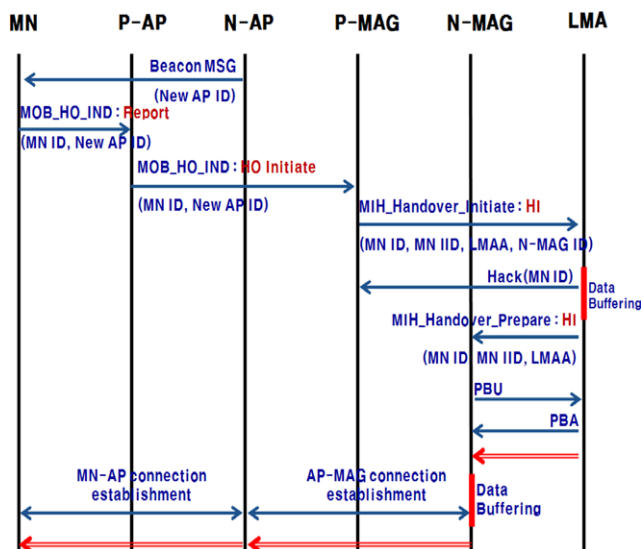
MN P-AP N-AP P-MAG N-MAG LMA

Beacon MSG

(New AP ID)

MOB_HO_IND : Report

(MN ID, New AP ID)

MOB_HO_IND : HO Initiate

(MN ID, New AP ID)

MIH_Handover_Initiate : HI

(MN ID, MN IID, LMAA, N-MAG ID)

Hack(MN ID)

Data Buffering

MIH_Handover_Prepare : HI

(MN ID, MN IID, LMAA)

PBU

PBA

MN-AP connection establishment

AP-MAG connection establishment

Data Buffering